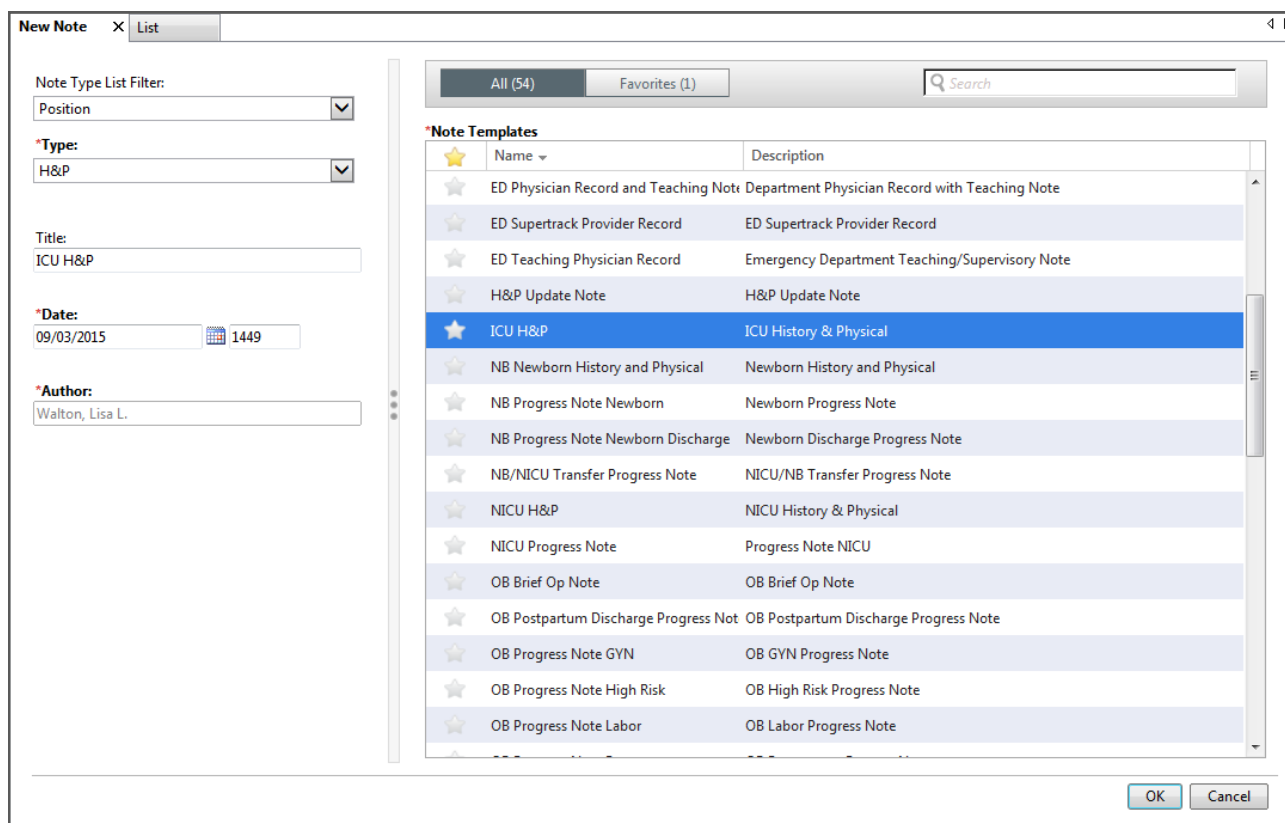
New Note ✕ List

Note Type List Filter:
Position

*Type:
H&P

Title:
ICU H&P

*Date:
09/03/2015 1449

*Author:
Walton, Lisa L.

All (54) Favorites (1) Search

*Note Templates

| | Name | Description |
|---|---|---|
| | ED Physician Record and Teaching Note | Department Physician Record with Teaching Note |
| | ED Supertrack Provider Record | ED Supertrack Provider Record |
| | ED Teaching Physician Record | Emergency Department Teaching/Supervisory Note |
| | H&P Update Note | H&P Update Note |
| | ICU H&P | ICU History & Physical |
| | NB Newborn History and Physical | Newborn History and Physical |
| | NB Progress Note Newborn | Newborn Progress Note |
| | NB Progress Note Newborn Discharge | Newborn Discharge Progress Note |
| | NB/NICU Transfer Progress Note | NICU/NB Transfer Progress Note |
| | NICU H&P | NICU History & Physical |
| | NICU Progress Note | Progress Note NICU |
| | OB Brief Op Note | OB Brief Op Note |
| | OB Postpartum Discharge Progress Not | OB Postpartum Discharge Progress Note |
| | OB Progress Note GYN | OB GYN Progress Note |
| | OB Progress Note High Risk | OB High Risk Progress Note |
| | OB Progress Note Labor | OB Labor Progress Note |
| | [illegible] | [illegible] |

OK Cancel